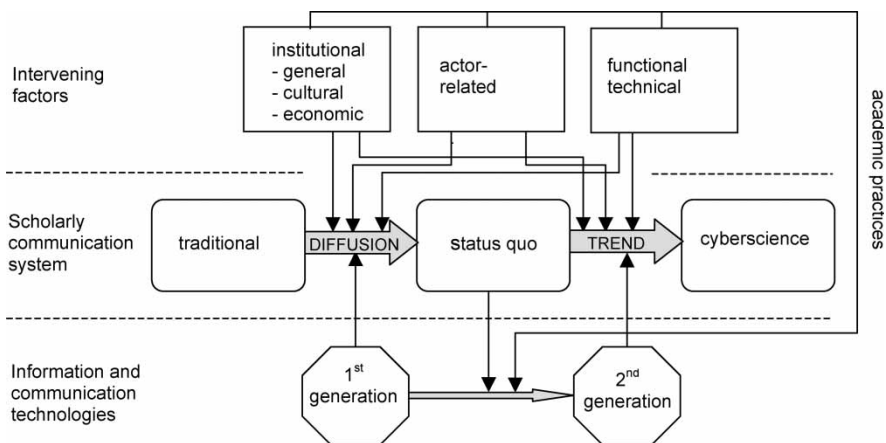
Intervening factors

institutional
- general
- cultural
- economic

actor-related

functional technical

academic practices

Scholarly communication system

traditional

DIFFUSION

status quo

TREND

cyberscience

Information and communication technologies

1$^{st}$ generation

2$^{nd}$ generation